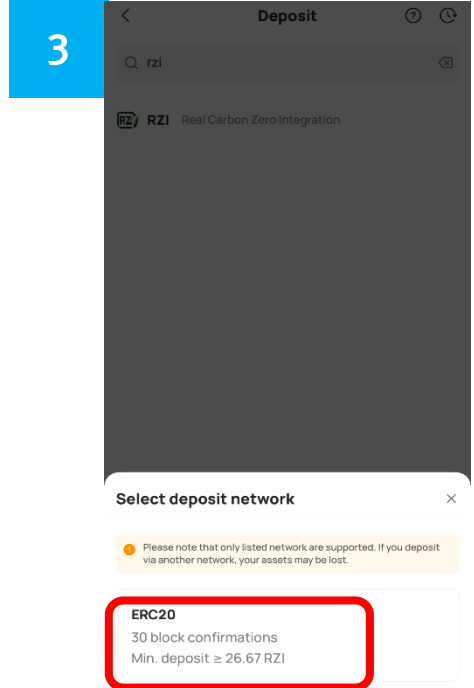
3

Deposit

rzi

RZI Real Carbon Zero Integration

Select deposit network

Please note that only listed network are supported. If you deposit via another network, your assets may be lost.

ERC20
30 block confirmations
Min. deposit ≥ 26.67 RZI